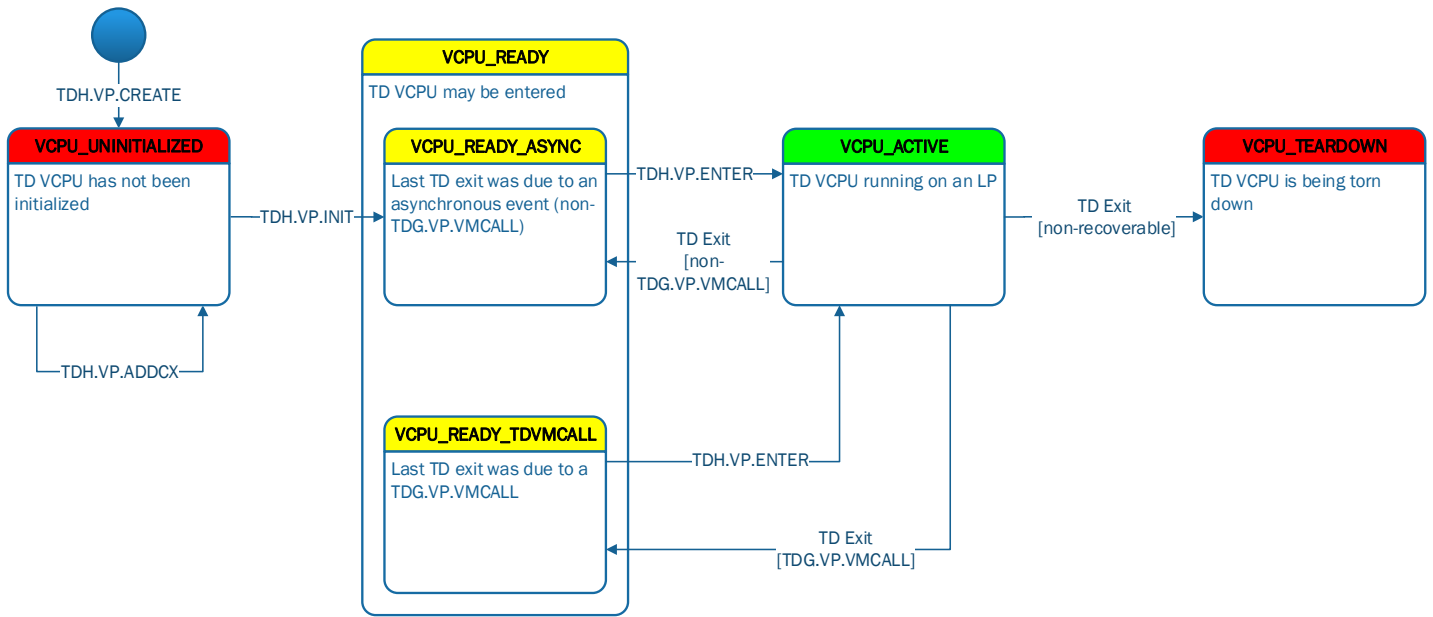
TDH.VP.CREATE

VCPU_UNINITIALIZED

TD VCPU has not been initialized

TDH.VP.ADDCX

TDH.VP.INIT

VCPU_READY

TD VCPU may be entered

VCPU_READY_ASYNC

Last TD exit was due to an asynchronous event (non-TDG.VP.VMCALL)

VCPU_READY_TDVMCALL

Last TD exit was due to a TDG.VP.VMCALL

TDH.VP.ENTER

TD Exit [non-TDG.VP.VMCALL]

TDH.VP.ENTER

TD Exit [TDG.VP.VMCALL]

VCPU_ACTIVE

TD VCPU running on an LP

TD Exit [non-recoverable]

VCPU_TEARDOWN

TD VCPU is being torn down